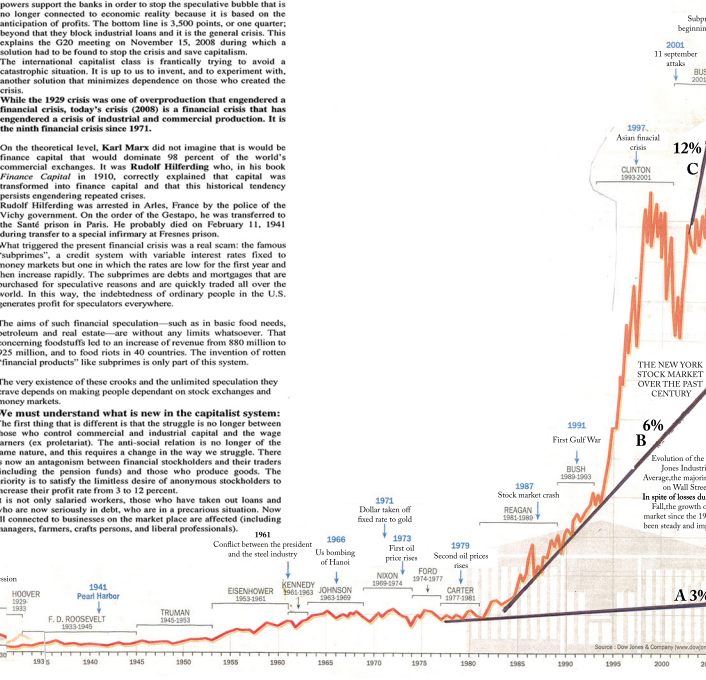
powers support the banks in order to stop the speculative bubble that is no longer connected to economic reality because it is based on the anticipation of profits. The bottom line is 3,500 points, or one quarter; beyond that they block industrial loans and it is the general crisis. This explains the G20 meeting on November 15, 2008 during which a solution had to be found to stop the crisis and save capitalism.

The international capitalist class is frantically trying to avoid a catastrophic situation. It is up to us to invent, and to experiment with, another solution that minimizes dependence on those who created the crisis.

While the 1929 crisis was one of overproduction that engendered a financial crisis, today's crisis (2008) is a financial crisis that has engendered a crisis of industrial and commercial production. It is the ninth financial crisis since 1971.

On the theoretical level, Karl Marx did not imagine that it would be finance capital that would dominate 98 percent of the world's commercial exchanges. It was Rudolf Hilferding who, in his book Finance Capital in 1910, correctly explained that capital was transformed into finance capital and that this historical tendency persists engendering repeated crises.

Rudolf Hilferding was arrested in Arles, France by the police of the Vichy government. On the order of the Gestapo, he was transferred to the Santé prison in Paris. He probably died on February 11, 1941 during transfer to a special infirmary at Fresnes prison.

What triggered the present financial crisis was a real scam: the famous "subprimes", a credit system with variable interest rates fixed to money markets but one in which the rates are low for the first year and then increase rapidly. The subprimes are debts and mortgages that are purchased for speculative reasons and are quickly traded all over the world. In this way, the indebtedness of ordinary people in the U.S. generates profit for speculators everywhere.

The aims of such financial speculation—such as in basic food needs, petroleum and real estate—are without any limits whatsoever. That concerning foodstuffs led to an increase of revenue from 880 million to 925 million, and to food riots in 40 countries. The invention of rotten "financial products" like subprimes is only part of this system.

The very existence of these crooks and the unlimited speculation they crave depends on making people dependant on stock exchanges and money markets.

We must understand what is new in the capitalist system:
The first thing that is different is that the struggle is no longer between those who control commercial and industrial capital and the wage earners (ex proletariat). The anti-social relation is no longer of the same nature, and this requires a change in the way we struggle. There is now an antagonism between financial stockholders and their traders (including the pension funds) and those who produce goods. The priority is to satisfy the limitless desire of anonymous stockholders to increase their profit rate from 3 to 12 percent.

It is not only salaried workers, those who have taken out loans and who are now seriously in debt, who are in a precarious situation. Now all connected to businesses on the market place are affected (including managers, farmers, crafts persons, and liberal professionals).

Subp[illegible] beginnin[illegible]
2001 11 september attaks
BUS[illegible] 2001
1997. Asian finacial crisis
CLINTON 1993-2001
12% C
THE NEW YORK STOCK MARKET OVER THE PAST CENTURY
6% B
1991 First Gulf War
BUSH 1989-1993
Evolution of the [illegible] Jones Industri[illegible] Average,the majorit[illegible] on Wall Stree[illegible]
In spite of losses du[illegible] Fall,the growth o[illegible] market since the 19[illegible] been steady and imp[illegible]
1987 Stock market crash
REAGAN 1981-1989
1971 Dollar taken off fixed rate to gold
1973 First oil price rises
1979 Second oil prices rises
1961 Conflict between the president and the steel industry
1966 Us bombing of Hanoi
NIXON 1969-1974
FORD 1974-1977
CARTER 1977-1981
KENNEDY 1961-1963
JOHNSON 1963-1969
EISENHOWER 1953-1961
TRUMAN 1945-1953
1941 Pearl Harbor
HOOVER 1929-1933
F. D. ROOSEVELT 1933-1945
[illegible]ssion
A 3%
Source : Dow Jones & Company (www.dowjo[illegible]
193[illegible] 1940 1945 1950 1955 1960 1965 1970 1975 1980 1985 1990 1995 2000